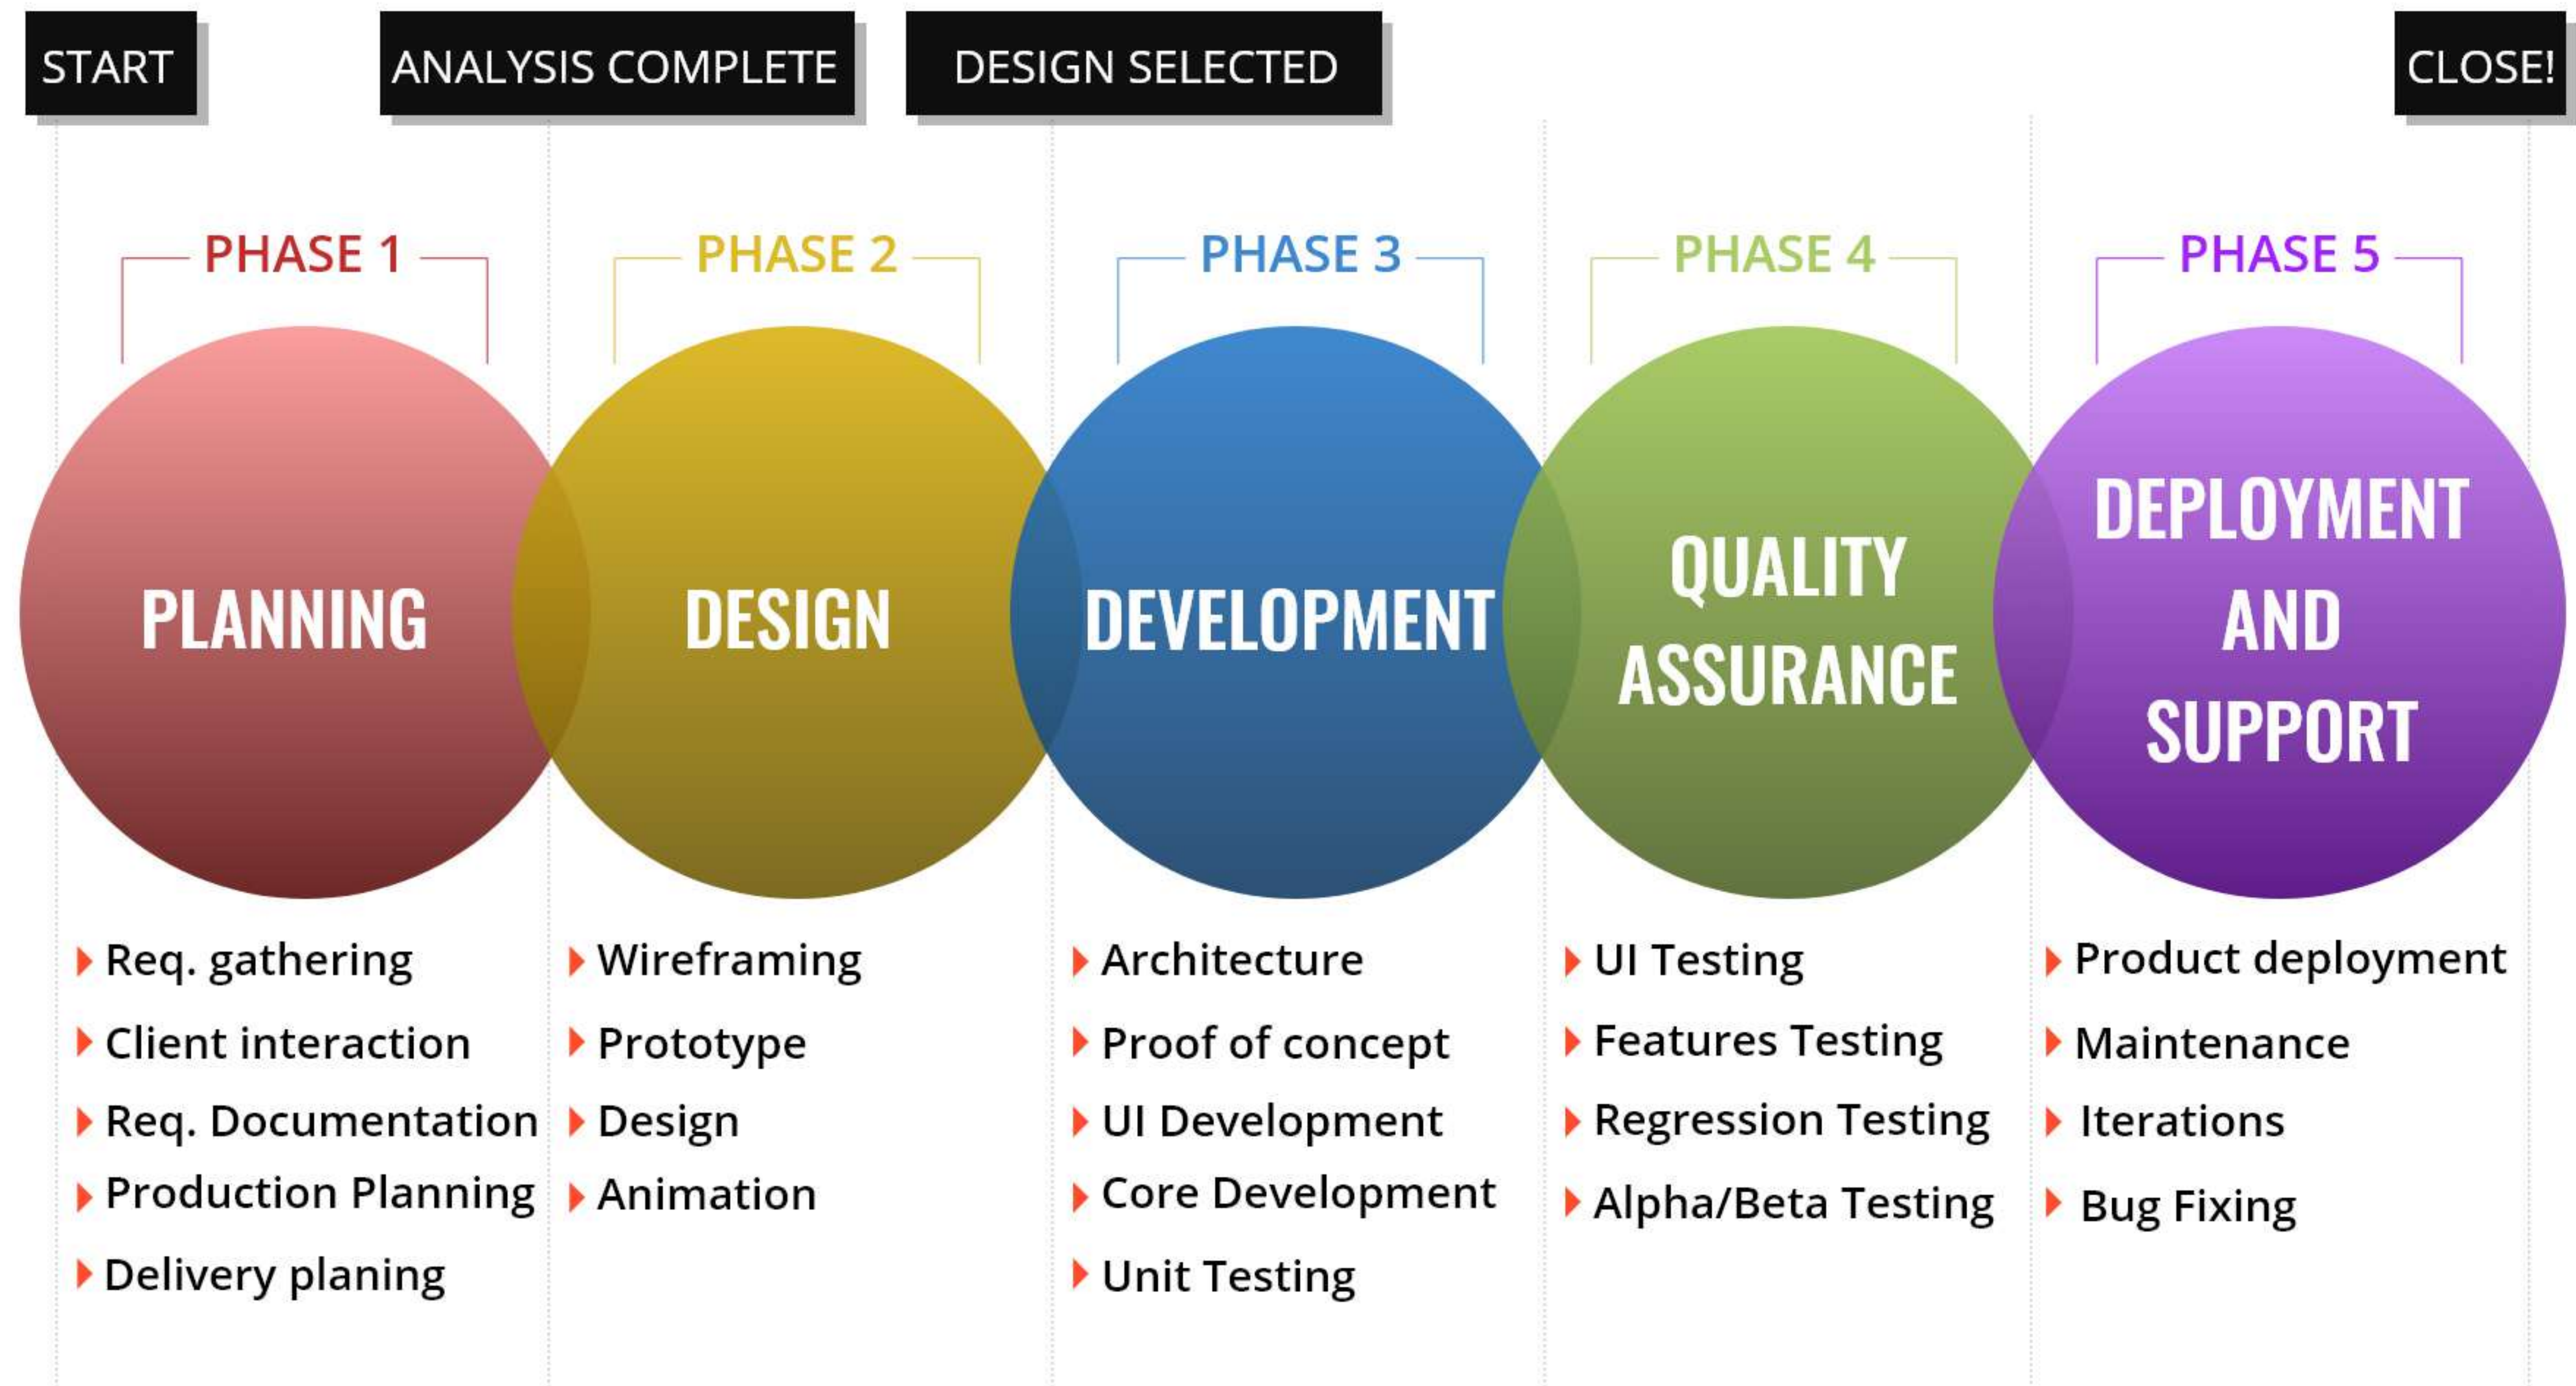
START

ANALYSIS COMPLETE

DESIGN SELECTED

CLOSE!

PHASE 1

PLANNING

Req. gathering
Client interaction
Req. Documentation
Production Planning
Delivery planing

PHASE 2

DESIGN

Wireframing
Prototype
Design
Animation

PHASE 3

DEVELOPMENT

Architecture
Proof of concept
UI Development
Core Development
Unit Testing

PHASE 4

QUALITY ASSURANCE

UI Testing
Features Testing
Regression Testing
Alpha/Beta Testing

PHASE 5

DEPLOYMENT AND SUPPORT

Product deployment
Maintenance
Iterations
Bug Fixing